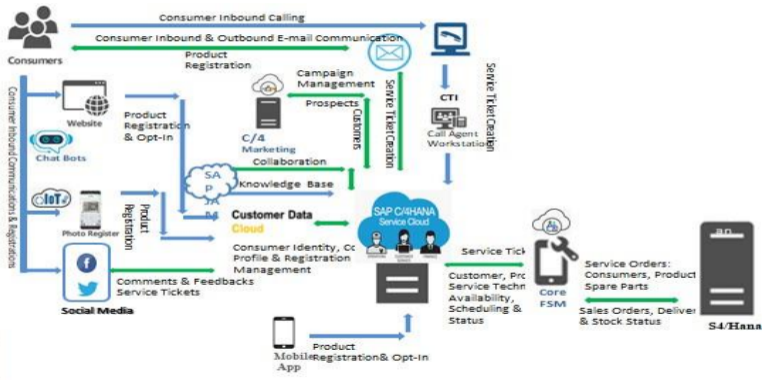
Consumers

Consumer Inbound Calling

Consumer Inbound & Outbound E-mail Communication

Product Registration

Consumer Inbound Communications & Registrations

Website

Chat Bots

IoT

Photo Register

Product Registration & Opt-In

Product Registration

C/4 Marketing

Campaign Management

Prospects

Customers

Service Ticket Creation

Service Ticket Creation

CTI

Call Agent Workstation

Collaboration

SAP JAM

Knowledge Base

Customer Data Cloud

Consumer Identity, Co Profile & Registration Management

SAP C/4HANA Service Cloud

Service Tick

Customer, Pro Service Techn Availability, Scheduling & Status

Core FSM

Service Orders: Consumers, Product Spare Parts

Sales Orders, Deliver & Stock Status

S4/Hana

Social Media

Comments & Feedbacks Service Tickets

Mobile App

Product Registration& Opt-In